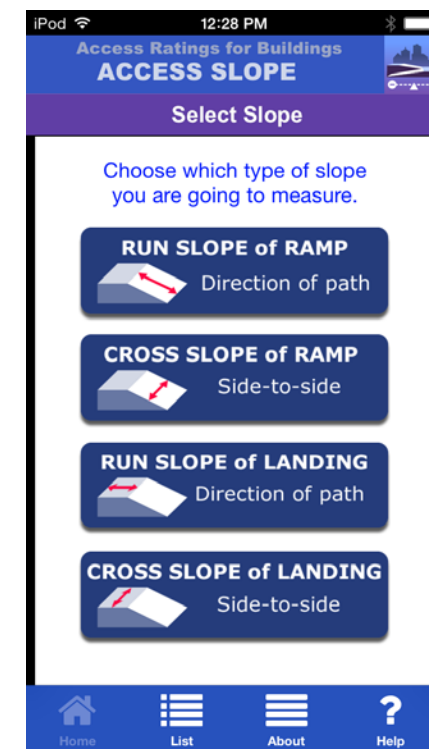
iPod 12:28 PM

Access Ratings for Buildings
ACCESS SLOPE

Select Slope

Choose which type of slope you are going to measure.

RUN SLOPE of RAMP
Direction of path

CROSS SLOPE of RAMP
Side-to-side

RUN SLOPE of LANDING
Direction of path

CROSS SLOPE of LANDING
Side-to-side

Home List About Help